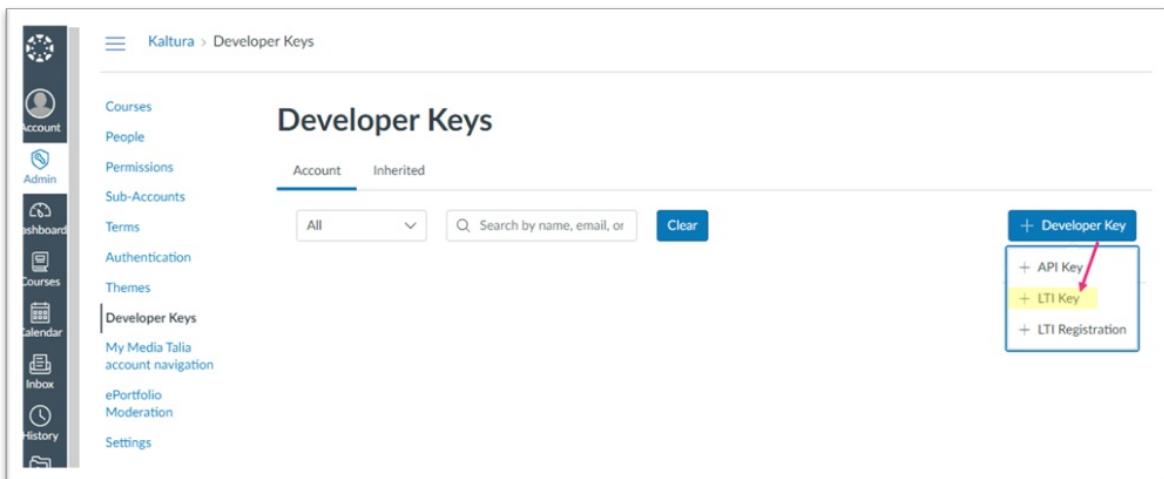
ccount
Admin
ashboard
Courses
Calendar
Inbox
History

Kaltura > Developer Keys

Courses
People
Permissions
Sub-Accounts
Terms
Authentication
Themes
Developer Keys
My Media Talia account navigation
ePortfolio Moderation
Settings

Developer Keys

Account Inherited

All

Search by name, email, or

Clear

+ Developer Key

+ API Key
+ LTI Key
+ LTI Registration